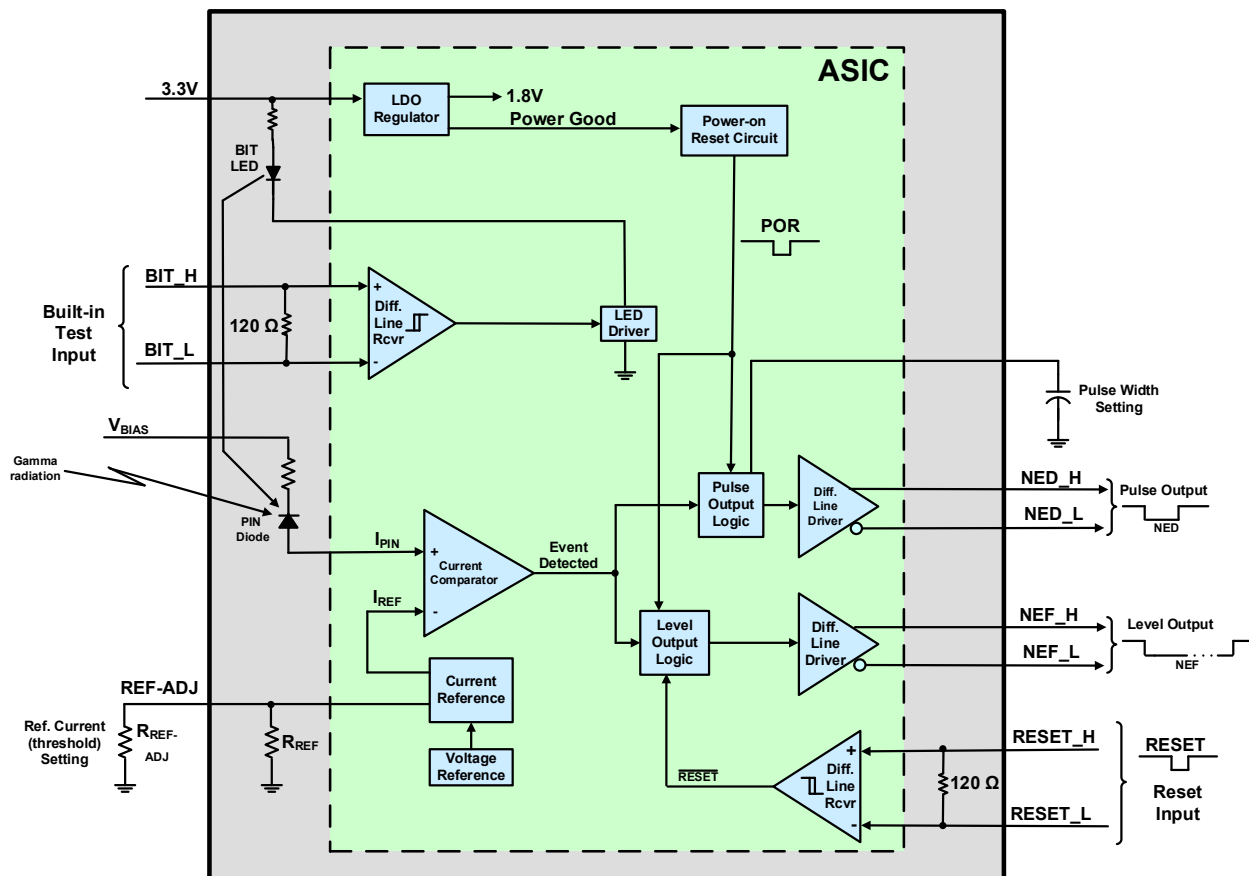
ASIC

3.3V
LDO Regulator
1.8V
Power Good
Power-on Reset Circuit
BIT LED
POR
BIT_H
Built-in Test Input
120 Ω
BIT_L
+
Diff. Line Rcvr
-
LED Driver
Pulse Width Setting
$V_{BIAS}$
Gamma radiation
PIN Diode
Pulse Output Logic
Diff. Line Driver
NED_H
NED_L
Pulse Output
NED
$I_{PIN}$
+
Current Comparator
-
Event Detected
$I_{REF}$
Level Output Logic
Diff. Line Driver
NEF_H
NEF_L
Level Output
NEF
REF-ADJ
Current Reference
Ref. Current (threshold) Setting
$R_{REF-ADJ}$
$R_{REF}$
Voltage Reference
$\overline{RESET}$
+
Diff. Line Rcvr
-
120 Ω
RESET_H
RESET_L
RESET
Reset Input